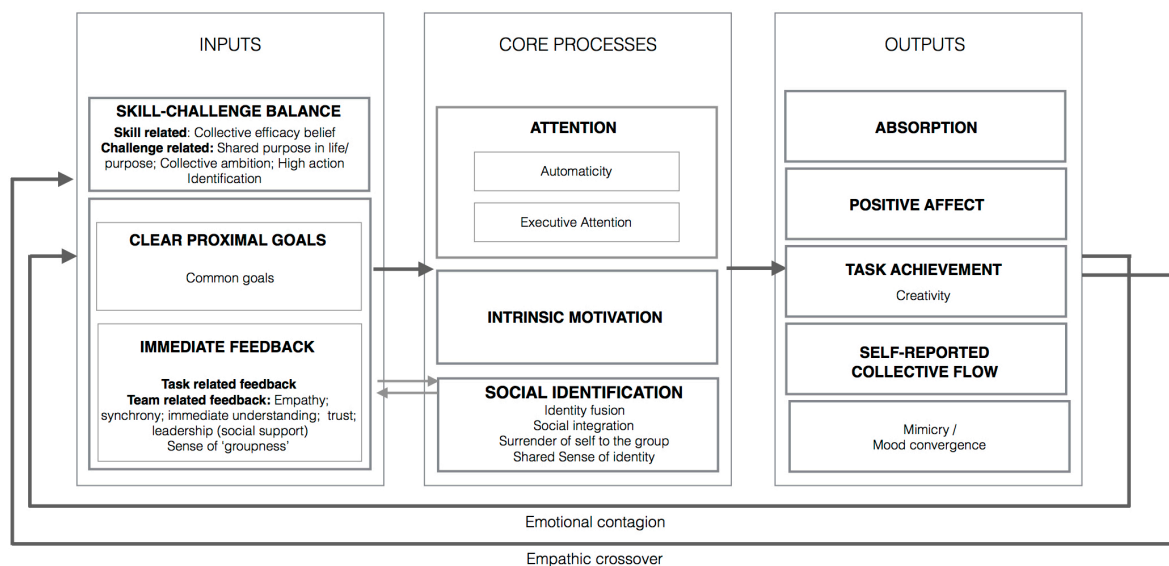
INPUTS

SKILL-CHALLENGE BALANCE
**Skill related**: Collective efficacy belief
**Challenge related:** Shared purpose in life/ purpose; Collective ambition; High action Identification

CLEAR PROXIMAL GOALS
Common goals

IMMEDIATE FEEDBACK
**Task related feedback**
**Team related feedback:** Empathy; synchrony; immediate understanding; trust; leadership (social support)
Sense of 'groupness'

CORE PROCESSES

ATTENTION
Automaticity
Executive Attention

INTRINSIC MOTIVATION

SOCIAL IDENTIFICATION
Identity fusion
Social integration
Surrender of self to the group
Shared Sense of identity

OUTPUTS

ABSORPTION

POSITIVE AFFECT

TASK ACHIEVEMENT
Creativity

SELF-REPORTED COLLECTIVE FLOW

Mimicry /
Mood convergence

Emotional contagion

Empathic crossover